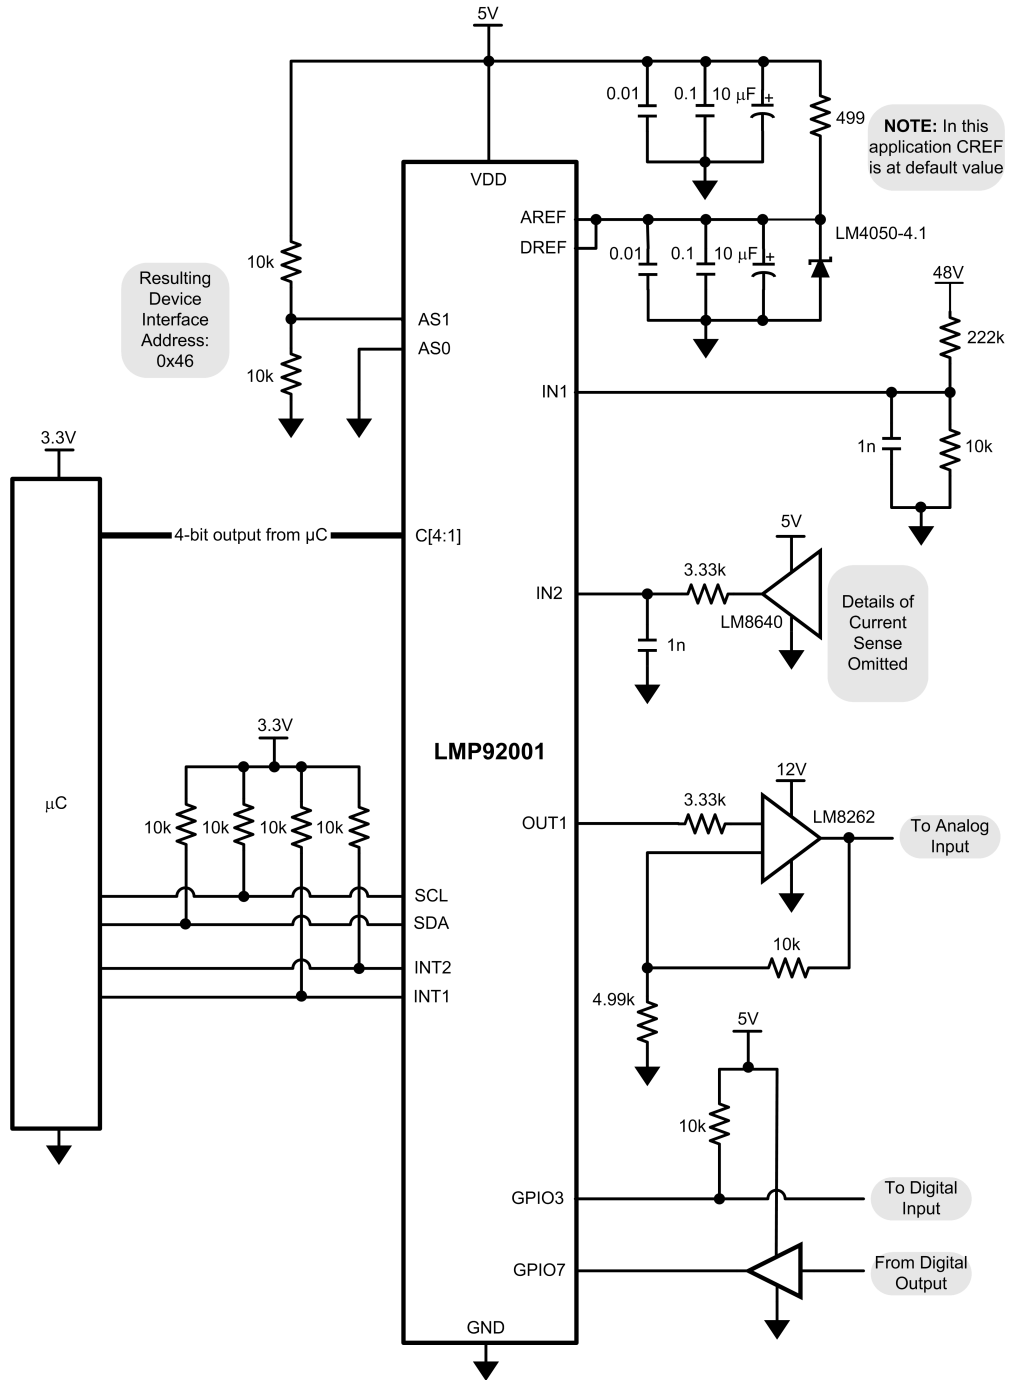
5V

0.01
0.1
10 μF
+
499

NOTE: In this application CREF is at default value

VDD
AREF
DREF
0.01
0.1
10 μF
+
LM4050-4.1

Resulting Device Interface Address: 0x46

10k
AS1
AS0
10k

48V
222k
IN1
1n
10k

3.3V

4-bit output from μC
C[4:1]

5V
IN2
3.33k
LM8640
1n

Details of Current Sense Omitted

3.3V
LMP92001
μC
10k
10k
10k
10k
OUT1
3.33k
12V
LM8262
To Analog Input
SCL
SDA
INT2
INT1
10k
4.99k

5V
10k
GPIO3
To Digital Input
GPIO7
From Digital Output
GND